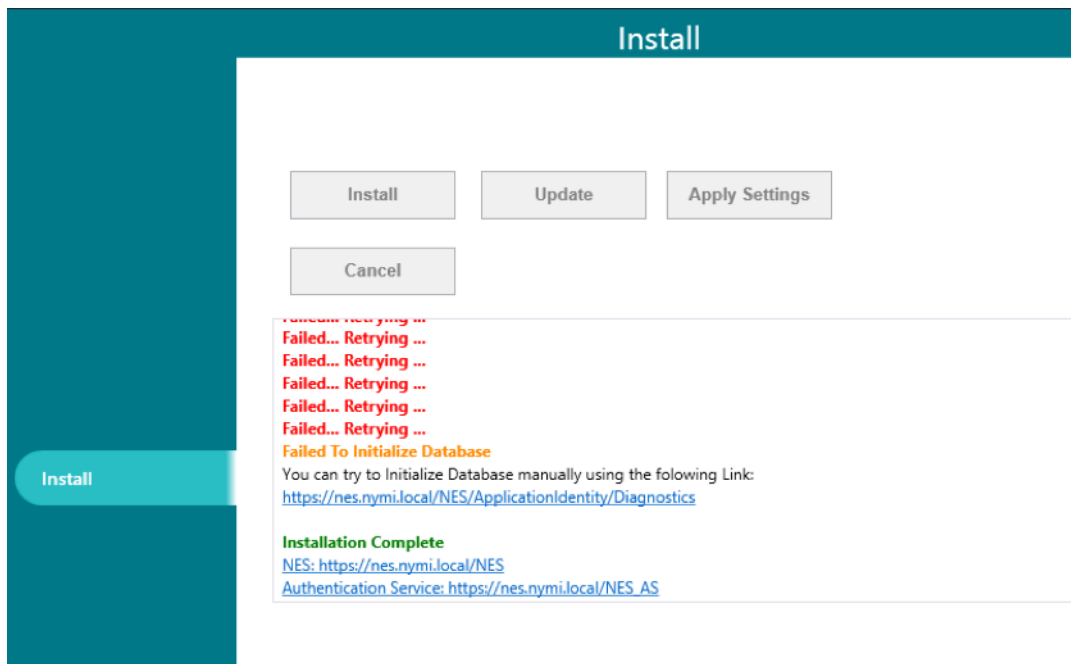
Install

Install

Install

Update

Apply Settings

Cancel

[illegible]
Failed... Retrying ...
Failed... Retrying ...
Failed... Retrying ...
Failed... Retrying ...
Failed... Retrying ...
Failed To Initialize Database
You can try to Initialize Database manually using the folowing Link:
https://nes.nymi.local/NES/ApplicationIdentity/Diagnostics

Installation Complete
NES: https://nes.nymi.local/NES
Authentication Service: https://nes.nymi.local/NES_AS